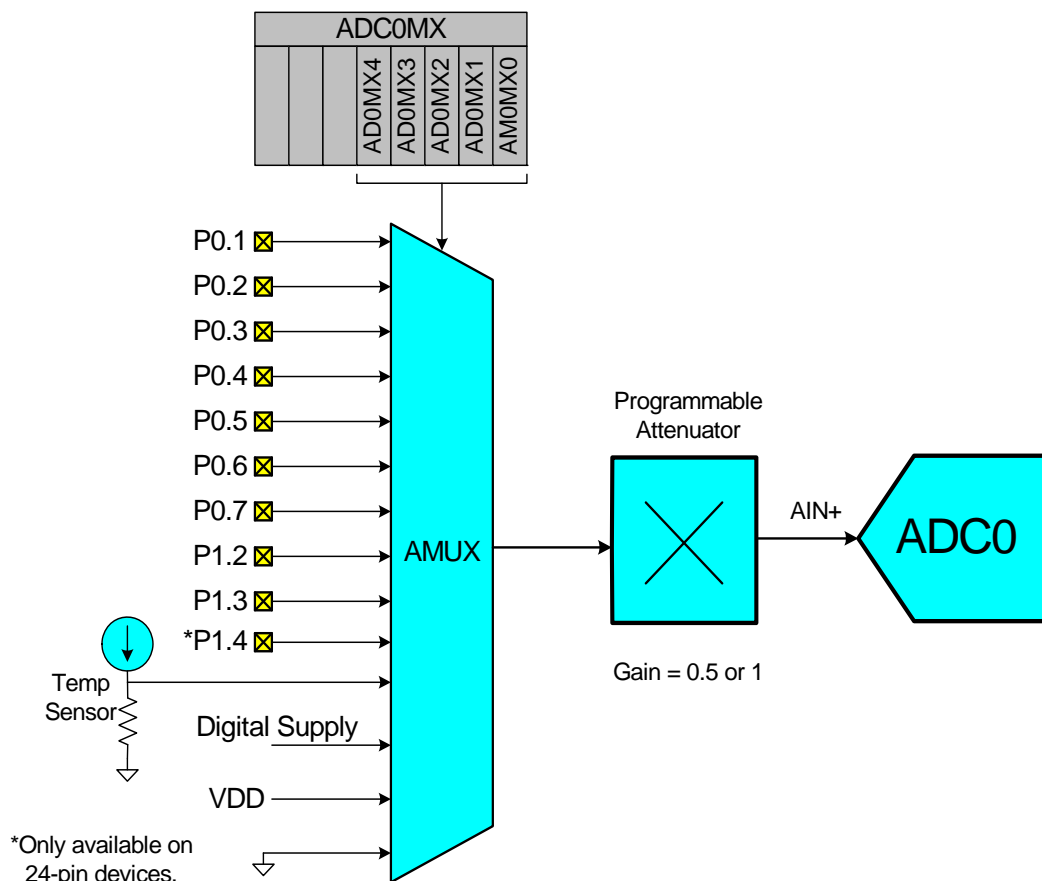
ADC0MX

AD0MX4
AD0MX3
AD0MX2
AD0MX1
AM0MX0

P0.1
P0.2
P0.3
P0.4
P0.5
P0.6
P0.7
P1.2
P1.3
*P1.4

Temp Sensor

Digital Supply

VDD

AMUX

Programmable Attenuator

AIN+

ADC0

Gain = 0.5 or 1

*Only available on 24-pin devices.